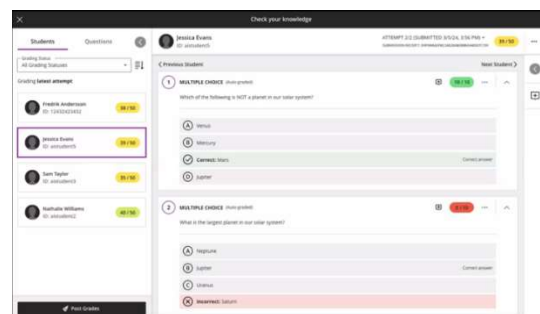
Check your knowledge

Students Questions

Grading Status
All Grading Statuses

Grading latest attempt

Fredrik Andersson
ID: 12432432432
39 / 50

Jessica Evans
ID: aistudent5
39 / 50

Sam Taylor
ID: aistudent9
39 / 50

Nathalie Williams
ID: aistudent2
40 / 50

Post Grades

Jessica Evans
ID: aistudent5

ATTEMPT 2/2 (SUBMITTED 3/6/24, 3:59 PM)
39 / 50

< Previous Student
Next Student >

1 MULTIPLE CHOICE (Auto-graded)
10 / 10

Which of the following is NOT a planet in our solar system?

A Venus
B Mercury
Correct: Mars
Correct answer
D Jupiter

2 MULTIPLE CHOICE (Auto-graded)
0 / 10

What is the largest planet in our solar system?

A Neptune
B Jupiter
Correct answer
C Uranus
Incorrect: Saturn